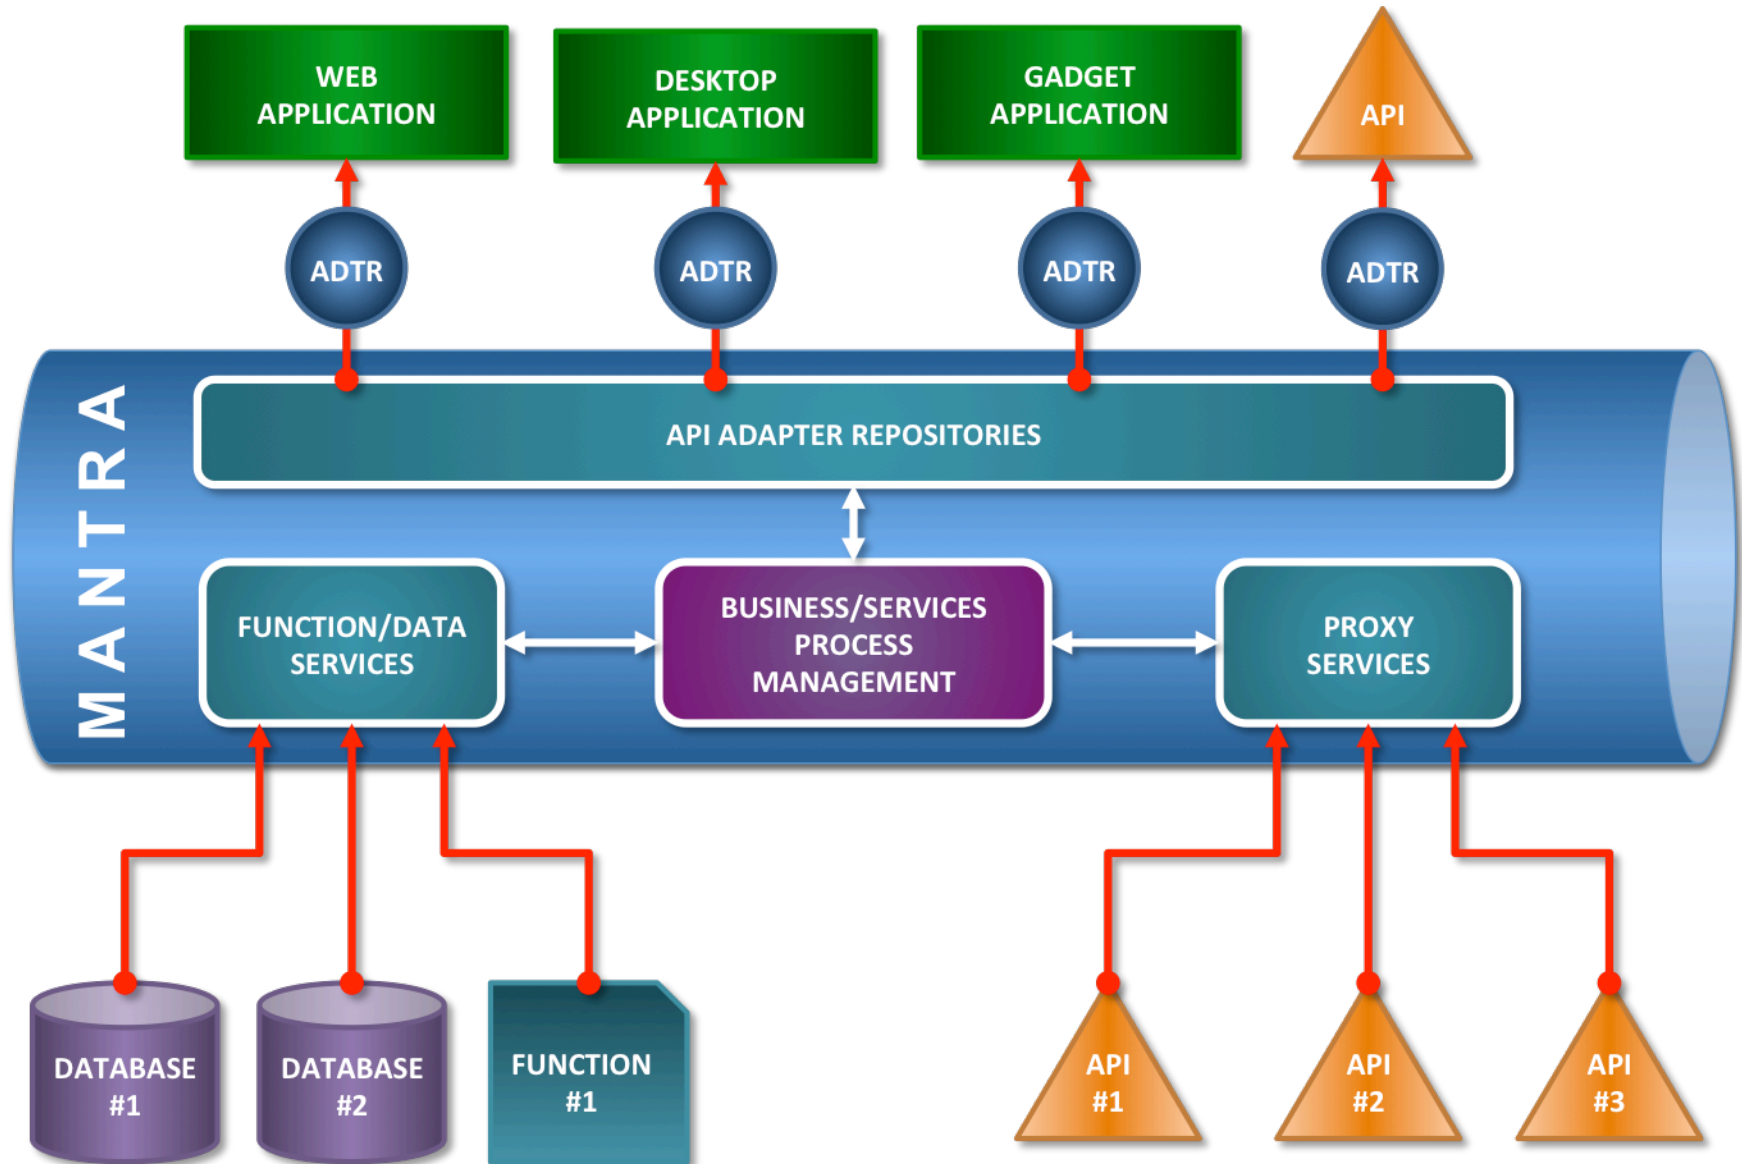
WEB APPLICATION

DESKTOP APPLICATION

GADGET APPLICATION

API

ADTR

ADTR

ADTR

ADTR

MANTRA

API ADAPTER REPOSITORIES

FUNCTION/DATA SERVICES

BUSINESS/SERVICES PROCESS MANAGEMENT

PROXY SERVICES

DATABASE #1

DATABASE #2

FUNCTION #1

API #1

API #2

API #3